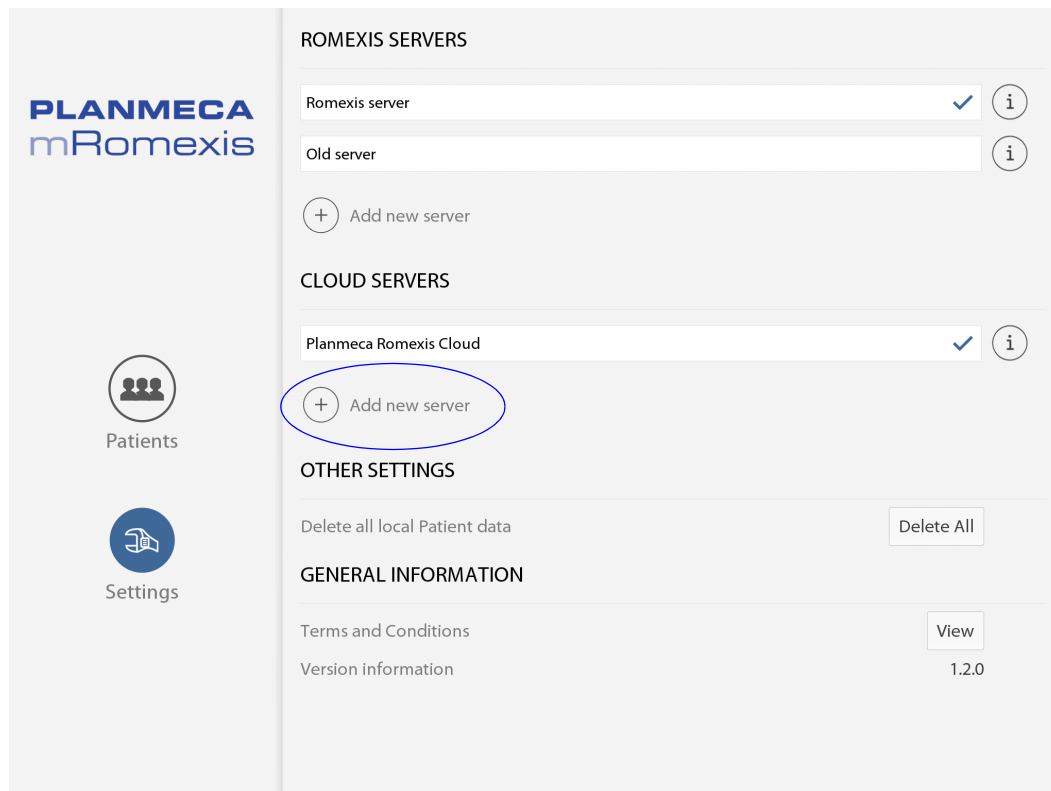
PLANMECA
mRomexis

Patients

Settings

ROMEXIS SERVERS

Romexis server

Old server

Add new server

CLOUD SERVERS

Planmeca Romexis Cloud

Add new server

OTHER SETTINGS

Delete all local Patient data

Delete All

GENERAL INFORMATION

Terms and Conditions

View

Version information

1.2.0